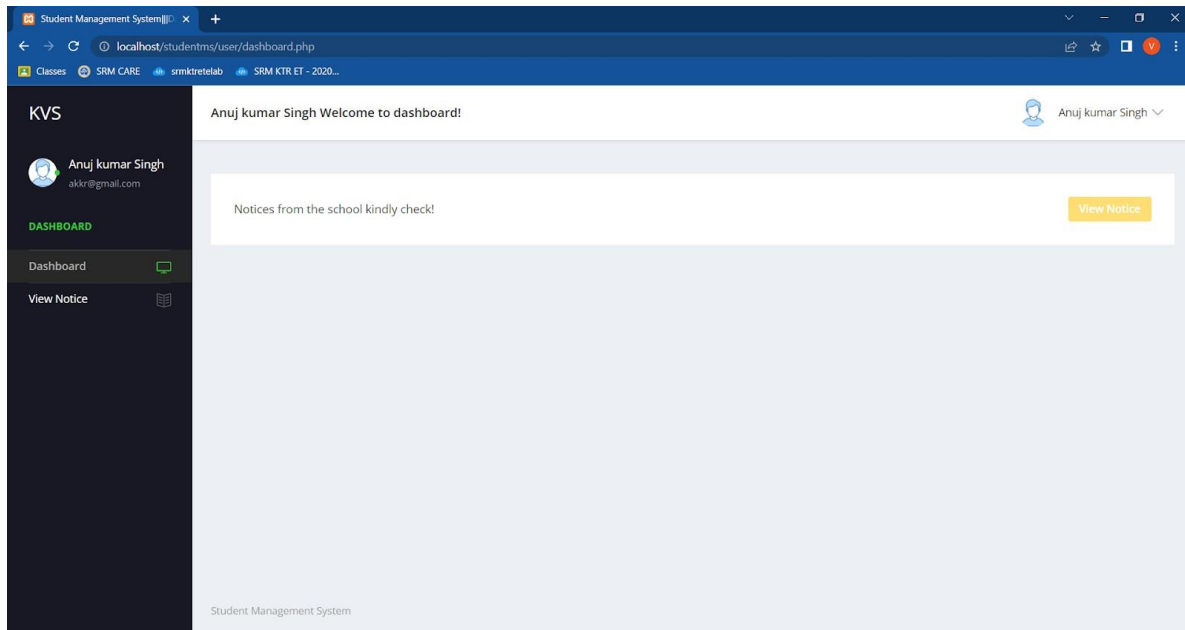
Student Management System|||D ×
+
localhost/studentms/user/dashboard.php
Classes SRM CARE srmktretelab SRM KTR ET - 2020...

KVS

Anuj kumar Singh Welcome to dashboard!

Anuj kumar Singh

Anuj kumar Singh
akkr@gmail.com

DASHBOARD

Dashboard

View Notice

Notices from the school kindly check!

View Notice

Student Management System